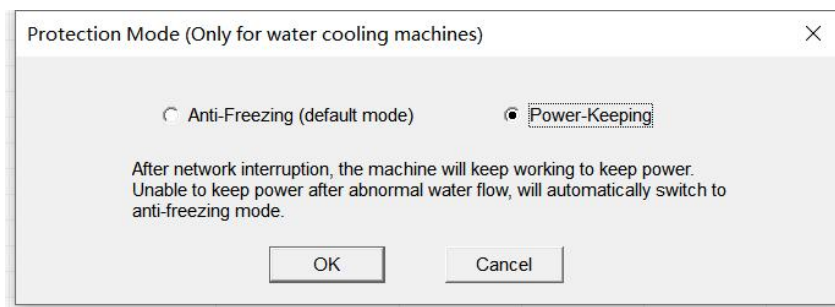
Protection Mode (Only for water cooling machines)

×

Anti-Freezing (default mode)

Power-Keeping

After network interruption, the machine will keep working to keep power. Unable to keep power after abnormal water flow, will automatically switch to anti-freezing mode.

OK

Cancel